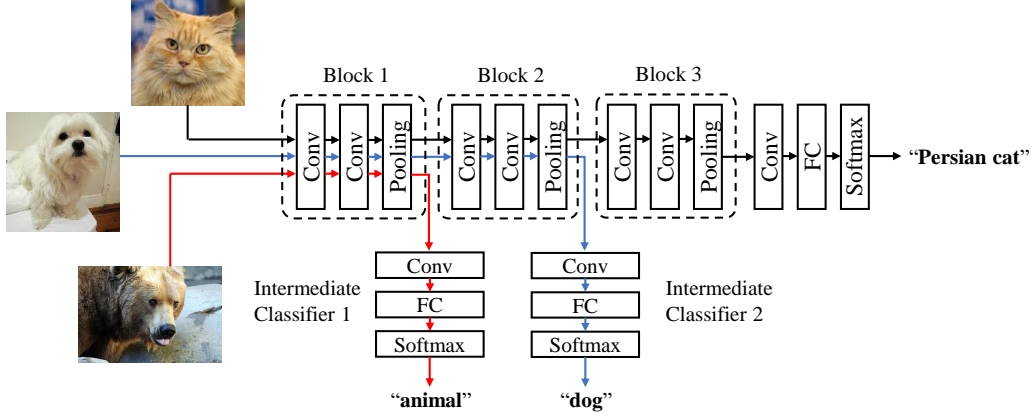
Block 1
Block 2
Block 3
Conv
Conv
Pooling
Conv
Conv
Pooling
Conv
Conv
Pooling
Conv
FC
Softmax
"Persian cat"

Intermediate Classifier 1
Conv
FC
Softmax
"animal"

Conv
FC
Softmax
"dog"
Intermediate Classifier 2